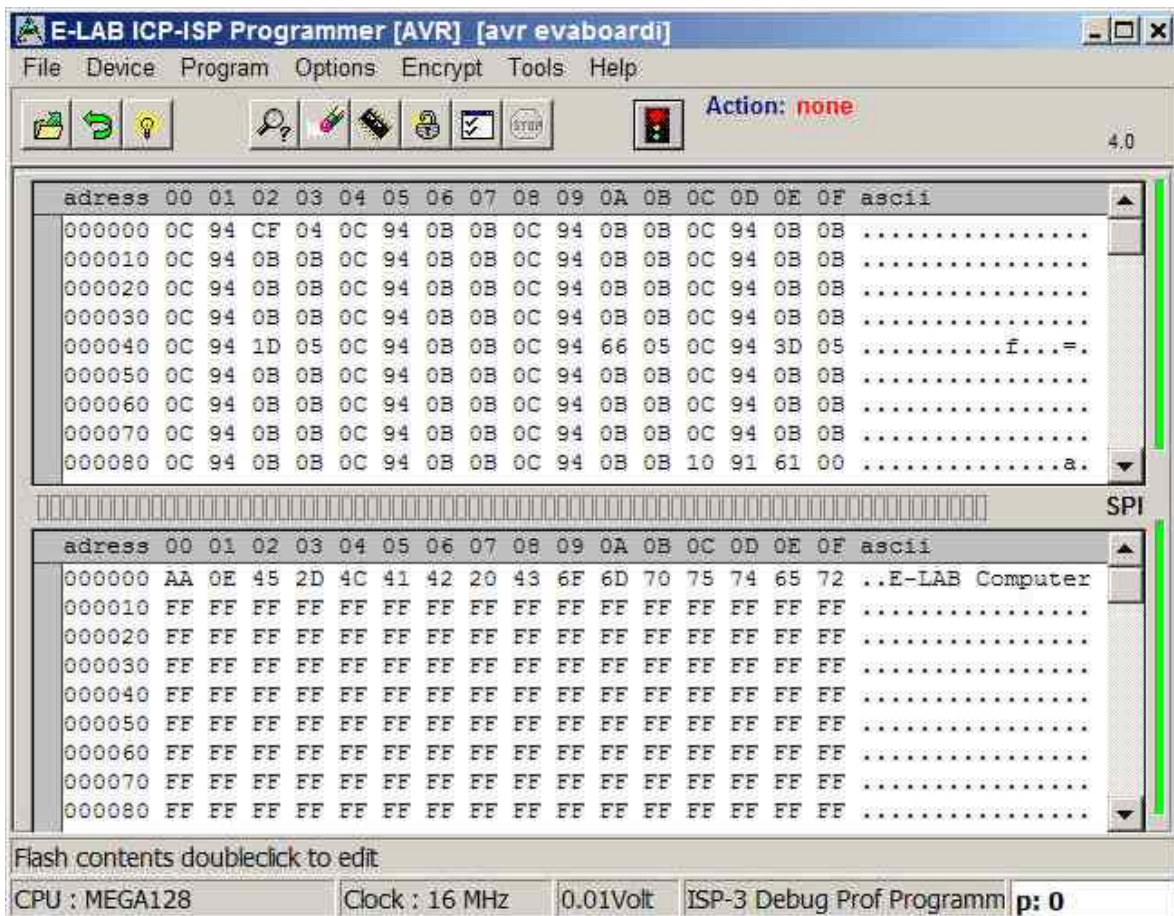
E-LAB ICP-ISP Programmer [AVR] [avr evaboardi]

File Device Program Options Encrypt Tools Help

STOP

Action: none

4.0

| adress | 00 | 01 | 02 | 03 | 04 | 05 | 06 | 07 | 08 | 09 | 0A | 0B | 0C | 0D | 0E | 0F | ascii |
|---|---|---|---|---|---|---|---|---|---|---|---|---|---|---|---|---|---|
| 000000 | 0C | 94 | CF | 04 | 0C | 94 | 0B | 0B | 0C | 94 | 0B | 0B | 0C | 94 | 0B | 0B | ................ |
| 000010 | 0C | 94 | 0B | 0B | 0C | 94 | 0B | 0B | 0C | 94 | 0B | 0B | 0C | 94 | 0B | 0B | ................ |
| 000020 | 0C | 94 | 0B | 0B | 0C | 94 | 0B | 0B | 0C | 94 | 0B | 0B | 0C | 94 | 0B | 0B | ................ |
| 000030 | 0C | 94 | 0B | 0B | 0C | 94 | 0B | 0B | 0C | 94 | 0B | 0B | 0C | 94 | 0B | 0B | ................ |
| 000040 | 0C | 94 | 1D | 05 | 0C | 94 | 0B | 0B | 0C | 94 | 66 | 05 | 0C | 94 | 3D | 05 | ..........f...=. |
| 000050 | 0C | 94 | 0B | 0B | 0C | 94 | 0B | 0B | 0C | 94 | 0B | 0B | 0C | 94 | 0B | 0B | ................ |
| 000060 | 0C | 94 | 0B | 0B | 0C | 94 | 0B | 0B | 0C | 94 | 0B | 0B | 0C | 94 | 0B | 0B | ................ |
| 000070 | 0C | 94 | 0B | 0B | 0C | 94 | 0B | 0B | 0C | 94 | 0B | 0B | 0C | 94 | 0B | 0B | ................ |
| 000080 | 0C | 94 | 0B | 0B | 0C | 94 | 0B | 0B | 0C | 94 | 0B | 0B | 10 | 91 | 61 | 00 | ..............a. |

SPI

| adress | 00 | 01 | 02 | 03 | 04 | 05 | 06 | 07 | 08 | 09 | 0A | 0B | 0C | 0D | 0E | 0F | ascii |
|---|---|---|---|---|---|---|---|---|---|---|---|---|---|---|---|---|---|
| 000000 | AA | 0E | 45 | 2D | 4C | 41 | 42 | 20 | 43 | 6F | 6D | 70 | 75 | 74 | 65 | 72 | ..E-LAB Computer |
| 000010 | FF | FF | FF | FF | FF | FF | FF | FF | FF | FF | FF | FF | FF | FF | FF | FF | ................ |
| 000020 | FF | FF | FF | FF | FF | FF | FF | FF | FF | FF | FF | FF | FF | FF | FF | FF | ................ |
| 000030 | FF | FF | FF | FF | FF | FF | FF | FF | FF | FF | FF | FF | FF | FF | FF | FF | ................ |
| 000040 | FF | FF | FF | FF | FF | FF | FF | FF | FF | FF | FF | FF | FF | FF | FF | FF | ................ |
| 000050 | FF | FF | FF | FF | FF | FF | FF | FF | FF | FF | FF | FF | FF | FF | FF | FF | ................ |
| 000060 | FF | FF | FF | FF | FF | FF | FF | FF | FF | FF | FF | FF | FF | FF | FF | FF | ................ |
| 000070 | FF | FF | FF | FF | FF | FF | FF | FF | FF | FF | FF | FF | FF | FF | FF | FF | ................ |
| 000080 | FF | FF | FF | FF | FF | FF | FF | FF | FF | FF | FF | FF | FF | FF | FF | FF | ................ |

Flash contents doubleclick to edit

CPU : MEGA128 | Clock : 16 MHz | 0.01Volt | ISP-3 Debug Prof Programm | p: 0